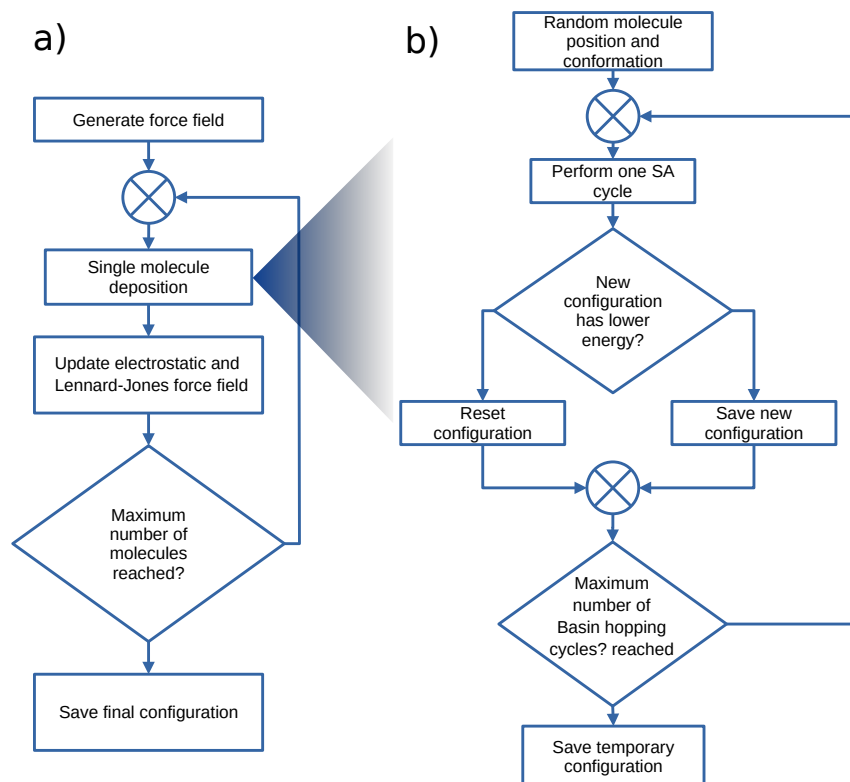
a)

Generate force field

Single molecule deposition

Update electrostatic and Lennard-Jones force field

Maximum number of molecules reached?

Save final configuration

b)

Random molecule position and conformation

Perform one SA cycle

New configuration has lower energy?

Reset configuration

Save new configuration

Maximum number of Basin hopping cycles? reached

Save temporary configuration